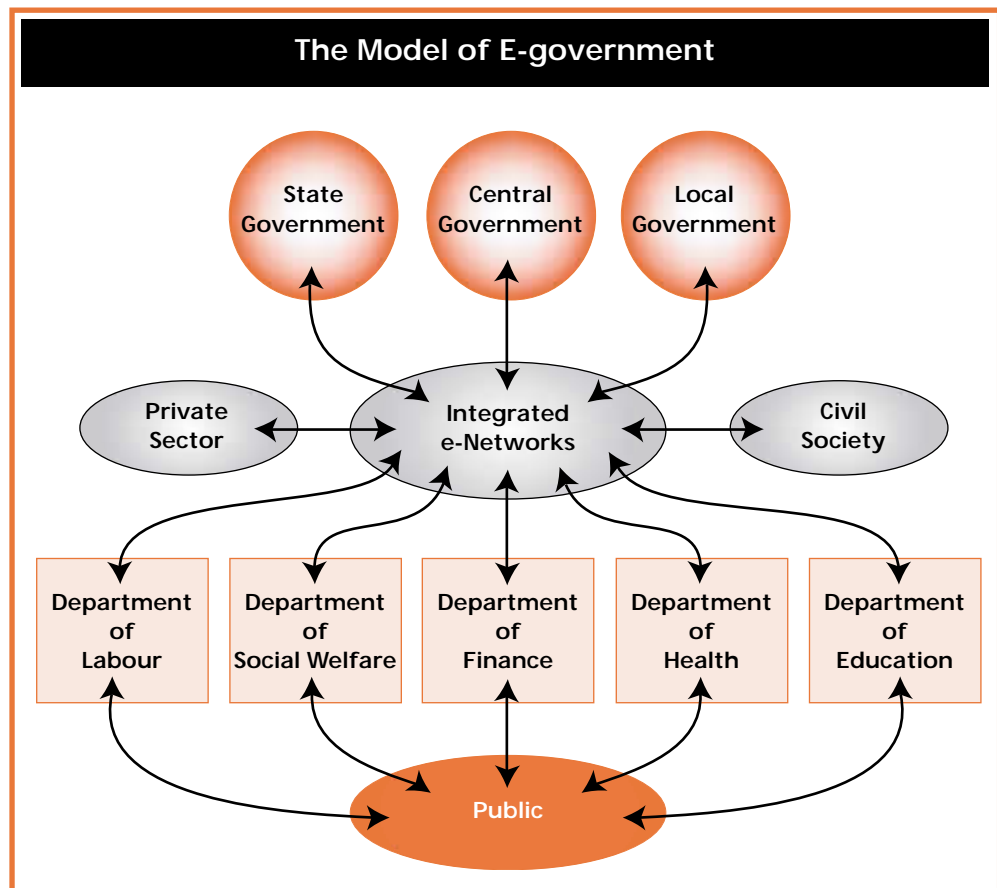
The Model of E-government

State Government

Central Government

Local Government

Private Sector

Integrated e-Networks

Civil Society

Department of Labour

Department of Social Welfare

Department of Finance

Department of Health

Department of Education

Public